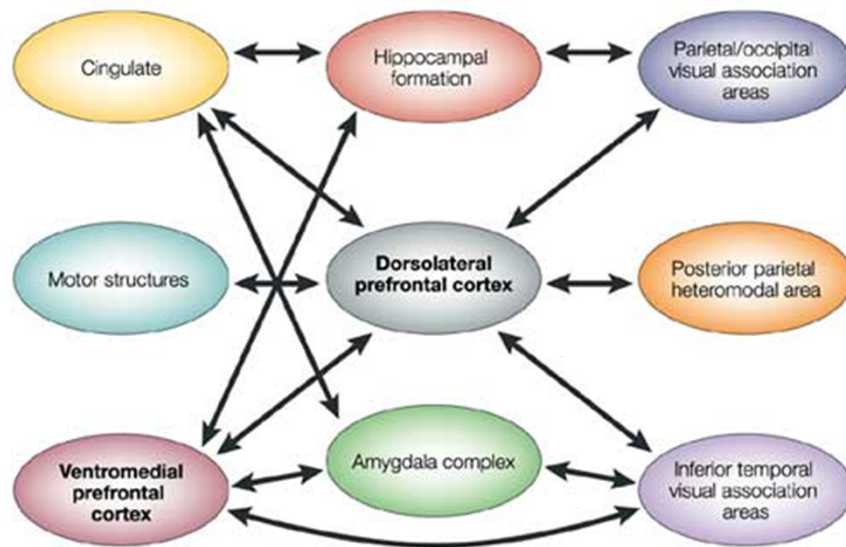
Cingulate

Hippocampal formation

Parietal/occipital visual association areas

Motor structures

Dorsolateral prefrontal cortex

Posterior parietal heteromodal area

Ventromedial prefrontal cortex

Amygdala complex

Inferior temporal visual association areas